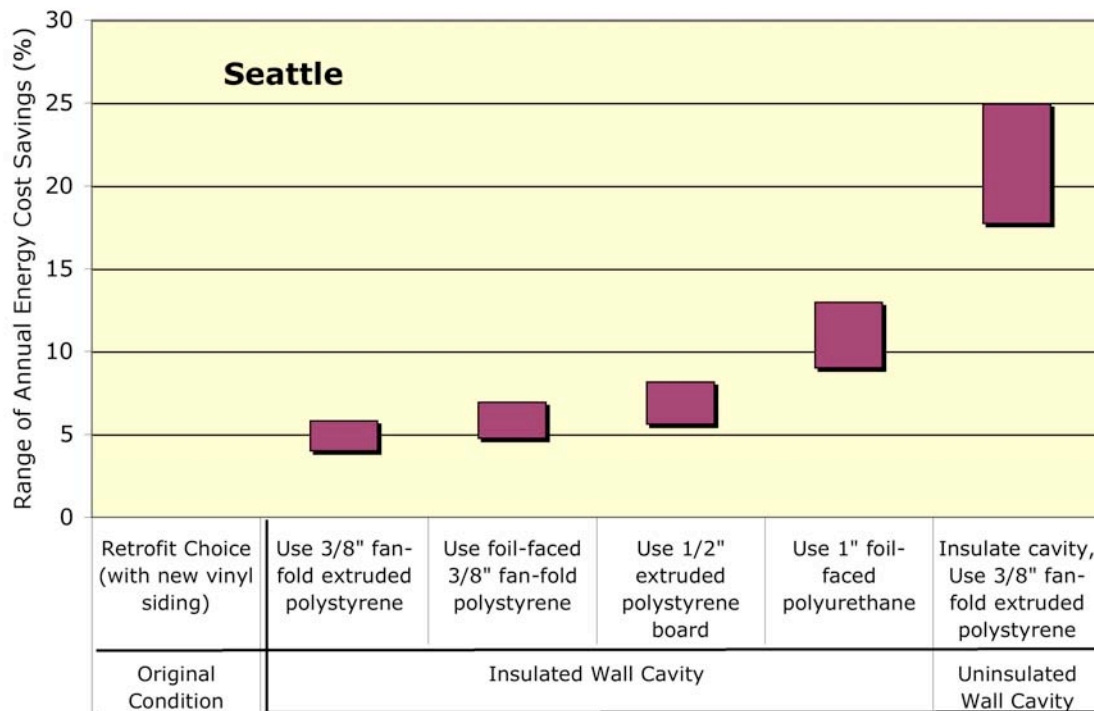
Range of Annual Energy Cost Savings (%)

30
25
20
15
10
5
0

Seattle

| Retrofit Choice (with new vinyl siding) | Use 3/8" fan-fold extruded polystyrene | Use foil-faced 3/8" fan-fold polystyrene | Use 1/2" extruded polystyrene board | Use 1" foil-faced polyurethane | Insulate cavity, Use 3/8" fan-fold extruded polystyrene |
|---|---|---|---|---|---|
| Original Condition | Insulated Wall Cavity | | | | Uninsulated Wall Cavity |